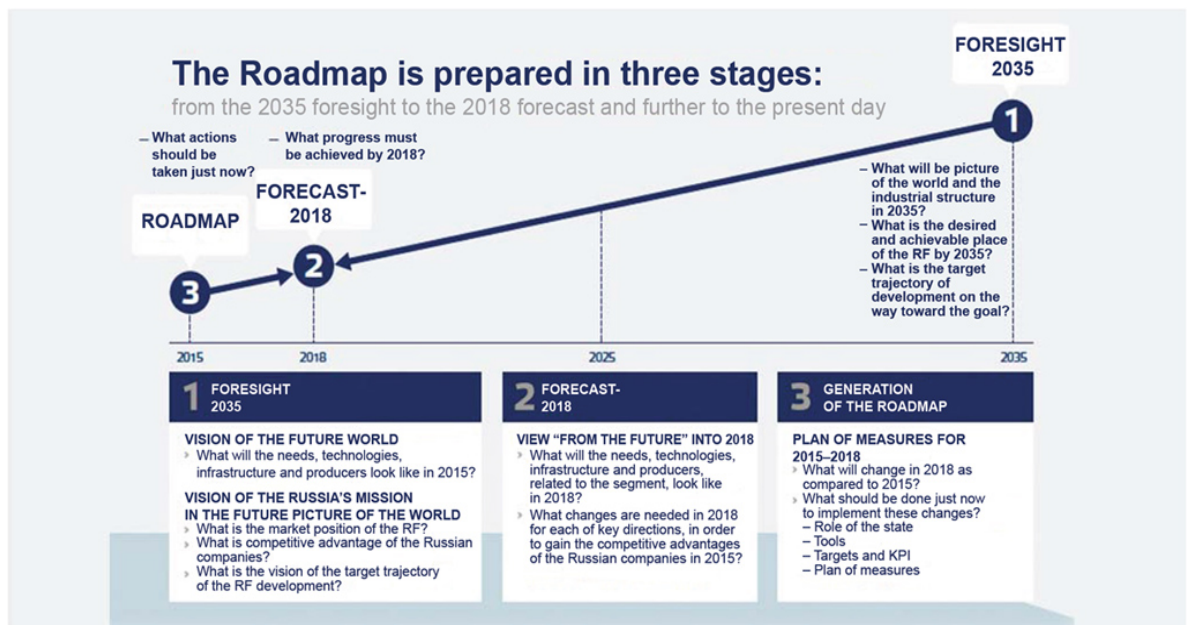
The Roadmap is prepared in three stages:
from the 2035 foresight to the 2018 forecast and further to the present day

FORESIGHT 2035

1

– What will be picture of the world and the industrial structure in 2035?
– What is the desired and achievable place of the RF by 2035?
– What is the target trajectory of development on the way toward the goal?

– What actions should be taken just now?

– What progress must be achieved by 2018?

FORECAST-2018

ROADMAP

3

2

2015

2018

2025

2035

1 FORESIGHT 2035

VISION OF THE FUTURE WORLD
› What will the needs, technologies, infrastructure and producers look like in 2015?

VISION OF THE RUSSIA'S MISSION IN THE FUTURE PICTURE OF THE WORLD
› What is the market position of the RF?
› What is competitive advantage of the Russian companies?
› What is the vision of the target trajectory of the RF development?

2 FORECAST-2018

VIEW "FROM THE FUTURE" INTO 2018
› What will the needs, technologies, infrastructure and producers, related to the segment, look like in 2018?
› What changes are needed in 2018 for each of key directions, in order to gain the competitive advantages of the Russian companies in 2015?

3 GENERATION OF THE ROADMAP

PLAN OF MEASURES FOR 2015–2018
› What will change in 2018 as compared to 2015?
› What should be done just now to implement these changes?
– Role of the state
– Tools
– Targets and KPI
– Plan of measures